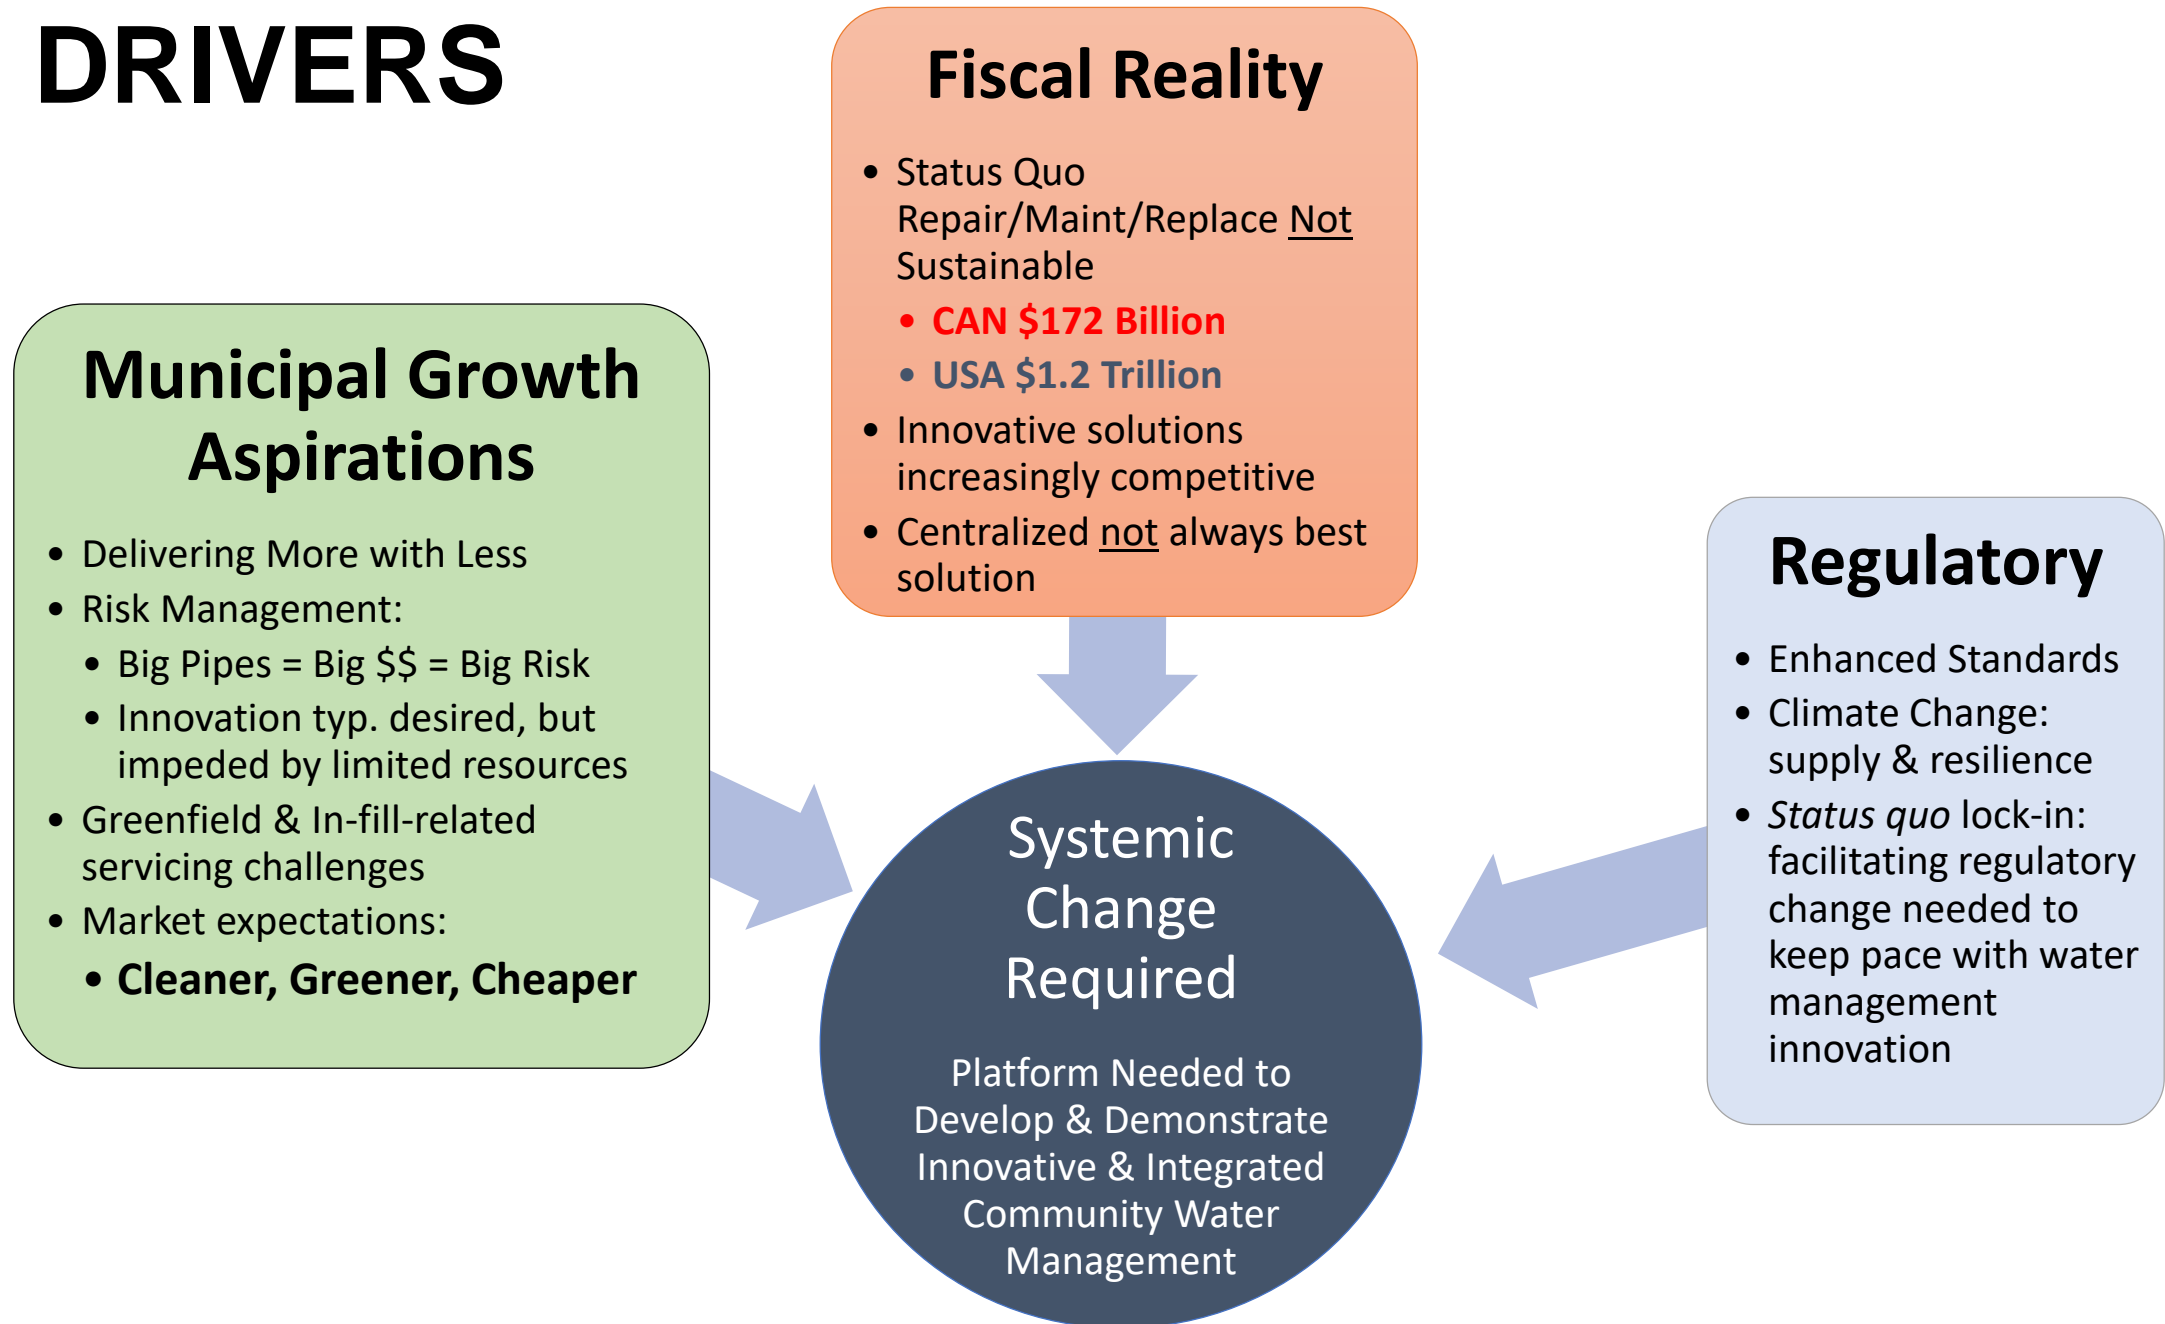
DRIVERS

Fiscal Reality

- Status Quo Repair/Maint/Replace Not Sustainable
  - CAN $172 Billion
  - USA $1.2 Trillion
- Innovative solutions increasingly competitive
- Centralized not always best solution

Municipal Growth Aspirations

- Delivering More with Less
- Risk Management:
  - Big Pipes = Big $$ = Big Risk
  - Innovation typ. desired, but impeded by limited resources
- Greenfield & In-fill-related servicing challenges
- Market expectations:
  - Cleaner, Greener, Cheaper

Regulatory

- Enhanced Standards
- Climate Change: supply & resilience
- Status quo lock-in: facilitating regulatory change needed to keep pace with water management innovation

Systemic Change Required

Platform Needed to Develop & Demonstrate Innovative & Integrated Community Water Management